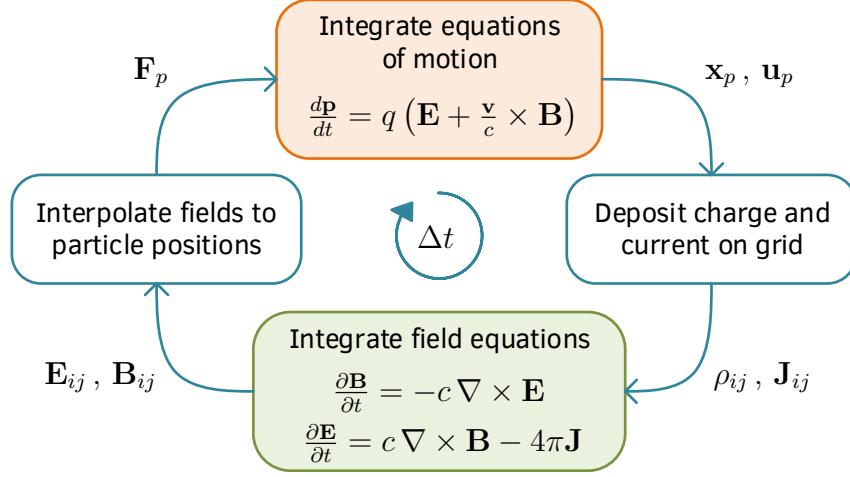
Integrate equations of motion

$\frac{d\mathbf{p}}{dt} = q\left(\mathbf{E} + \frac{\mathbf{v}}{c} \times \mathbf{B}\right)$

$\mathbf{x}_p \, , \, \mathbf{u}_p$

Deposit charge and current on grid

$\rho_{ij} \, , \, \mathbf{J}_{ij}$

Integrate field equations

$\frac{\partial \mathbf{B}}{\partial t} = -c \, \nabla \times \mathbf{E}$

$\frac{\partial \mathbf{E}}{\partial t} = c \, \nabla \times \mathbf{B} - 4\pi \mathbf{J}$

$\mathbf{E}_{ij} \, , \, \mathbf{B}_{ij}$

Interpolate fields to particle positions

$\mathbf{F}_p$

$\Delta t$